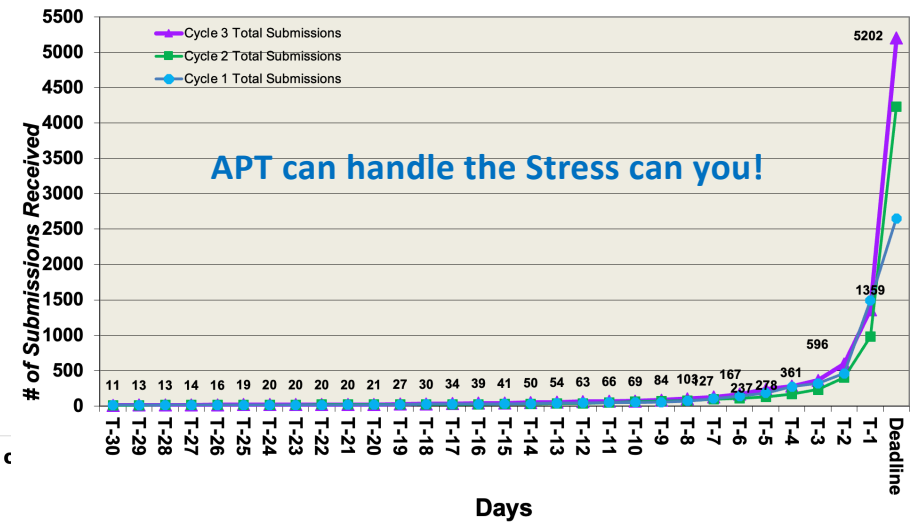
Cycle 3 Total Submissions
Cycle 2 Total Submissions
Cycle 1 Total Submissions

APT can handle the Stress can you!

# of Submissions Received

5500
5000
4500
4000
3500
3000
2500
2000
1500
1000
500
0

11 13 13 14 16 19 20 20 20 20 21 27 30 34 39 41 50 54 63 66 69 84 103 127 167 237 278 361 596 1359 5202

T-30 T-29 T-28 T-27 T-26 T-25 T-24 T-23 T-22 T-21 T-20 T-19 T-18 T-17 T-16 T-15 T-14 T-13 T-12 T-11 T-10 T-9 T-8 T-7 T-6 T-5 T-4 T-3 T-2 T-1 Deadline

Days